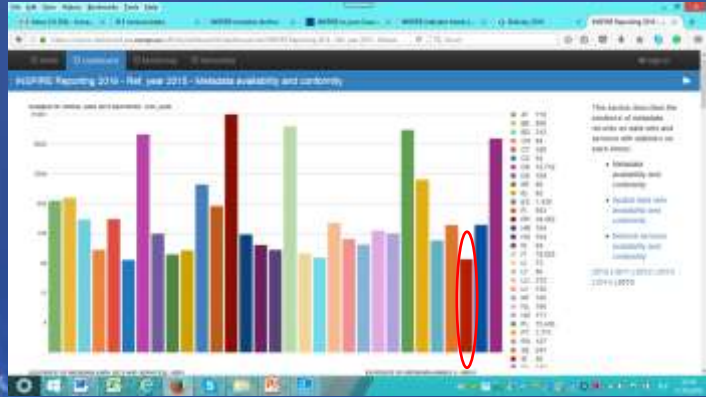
INSPIRE Reporting 2016 - Ref_year 2015 - Metadata availability and conformity

This section describes the conformity of metadata records on data sets and services with statistics on each theme:

• Metadata availability and conformity

• Spatial data sets availability and conformity

• Network services availability and conformity

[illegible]